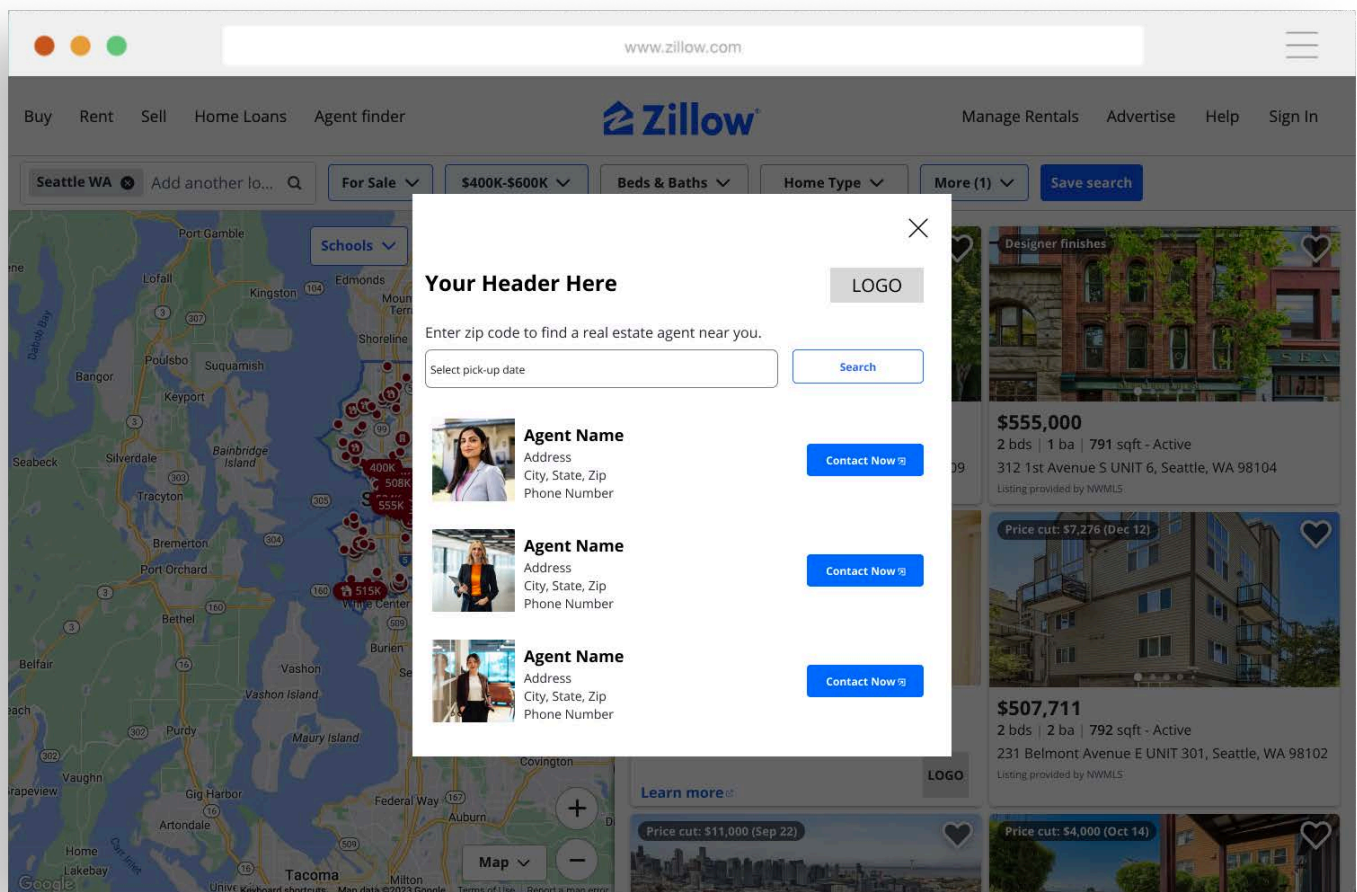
www.zillow.com

Buy Rent Sell Home Loans Agent finder

Zillow

Manage Rentals Advertise Help Sign In

Seattle WA Add another lo...

For Sale $400K-$600K Beds & Baths Home Type More (1) Save search

Schools

Your Header Here

LOGO

Enter zip code to find a real estate agent near you.

Select pick-up date

Search

Agent Name
Address
City, State, Zip
Phone Number

Contact Now

Agent Name
Address
City, State, Zip
Phone Number

Contact Now

Agent Name
Address
City, State, Zip
Phone Number

Contact Now

Designer finishes

$555,000
2 bds | 1 ba | 791 sqft - Active
312 1st Avenue S UNIT 6, Seattle, WA 98104
Listing provided by NWMLS

Price cut: $7,276 (Dec 12)

$507,711
2 bds | 2 ba | 792 sqft - Active
231 Belmont Avenue E UNIT 301, Seattle, WA 98102
Listing provided by NWMLS

LOGO

Learn more

Price cut: $11,000 (Sep 22)

Price cut: $4,000 (Oct 14)

Port Gamble Lofall Kingston Edmonds Shoreline Poulsbo Suquamish Bangor Keyport Seabeck Silverdale Bainbridge Island Tracyton Bremerton Port Orchard Bethel Burien Belfair Vashon Vashon Island Purdy Maury Island Vaughn Gig Harbor Federal Way Auburn Covington Artondale Home Lakebay Tacoma Milton White Center

400K 508K 555K 515K

Map

Google Keyboard shortcuts Map data ©2023 Google Terms of Use Report a map error